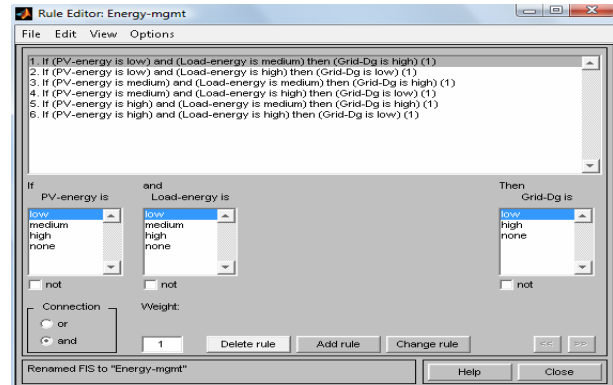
Rule Editor: Energy-mgmt

File Edit View Options

1. If (PV-energy is low) and (Load-energy is medium) then (Grid-Dg is high) (1)
2. If (PV-energy is low) and (Load-energy is high) then (Grid-Dg is low) (1)
3. If (PV-energy is medium) and (Load-energy is medium) then (Grid-Dg is high) (1)
4. If (PV-energy is medium) and (Load-energy is high) then (Grid-Dg is low) (1)
5. If (PV-energy is high) and (Load-energy is medium) then (Grid-Dg is high) (1)
6. If (PV-energy is high) and (Load-energy is high) then (Grid-Dg is low) (1)

If
PV-energy is
low
medium
high
none

not

and
Load-energy is
low
medium
high
none

not

Then
Grid-Dg is
low
high
none

not

Connection
or
and

Weight:
1

Delete rule
Add rule
Change rule
<<
>>

Renamed FIS to "Energy-mgmt"

Help
Close